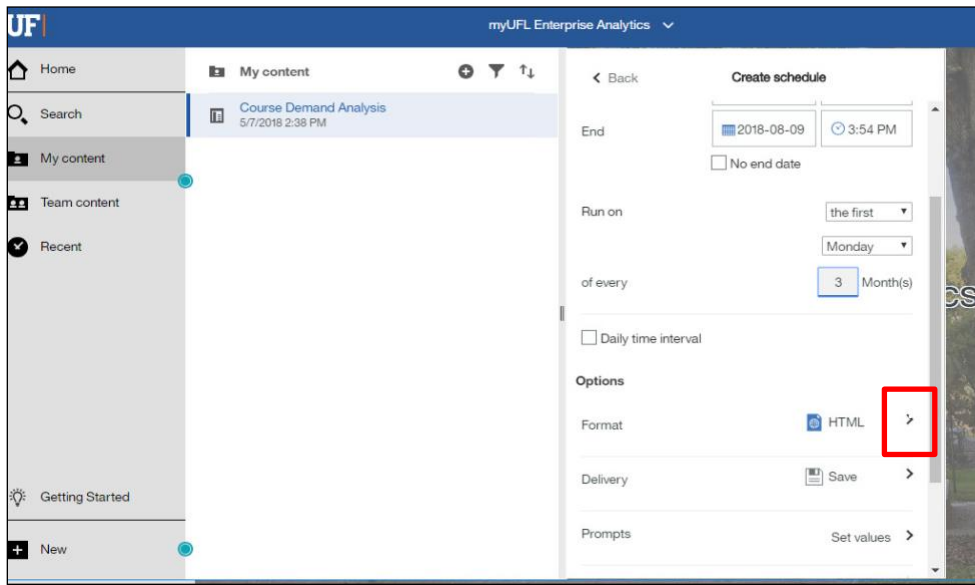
UF

myUFL Enterprise Analytics

Home

Search

My content

Team content

Recent

Getting Started

New

My content

Course Demand Analysis
5/7/2018 2:38 PM

< Back

Create schedule

End

2018-08-09

3:54 PM

No end date

Run on

the first

Monday

of every

3

Month(s)

Daily time interval

Options

Format

HTML

Delivery

Save

Prompts

Set values